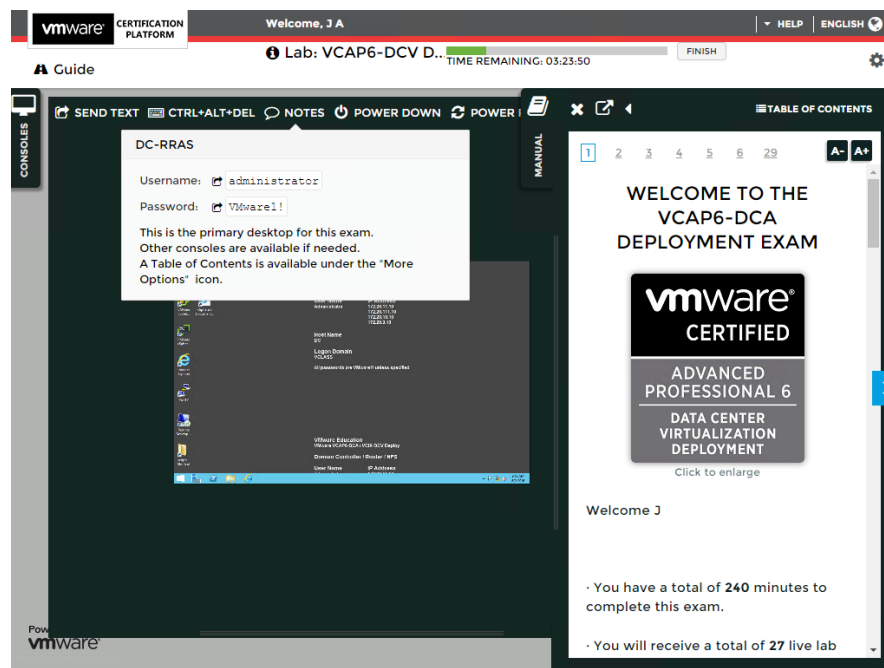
vmware CERTIFICATION PLATFORM

Welcome, J A

HELP ENGLISH

Guide

Lab: VCAP6-DCV D..

TIME REMAINING: 03:23:50

FINISH

CONSOLES

SEND TEXT CTRL+ALT+DEL NOTES POWER DOWN POWER

DC-RRAS

Username: administrator

Password: VMware1!

This is the primary desktop for this exam.
Other consoles are available if needed.
A Table of Contents is available under the "More Options" icon.

Host Name

Logon Domain

All passwords are VMware1! unless specified

VMware Education

Domain Controller / Router / NFS

User Name IP Address

MANUAL

TABLE OF CONTENTS

1 2 3 4 5 6 29

A- A+

WELCOME TO THE VCAP6-DCA DEPLOYMENT EXAM

vmware CERTIFIED ADVANCED PROFESSIONAL 6 DATA CENTER VIRTUALIZATION DEPLOYMENT

Click to enlarge

Welcome J

· You have a total of **240** minutes to complete this exam.

· You will receive a total of **27** live lab

Pow
vmware